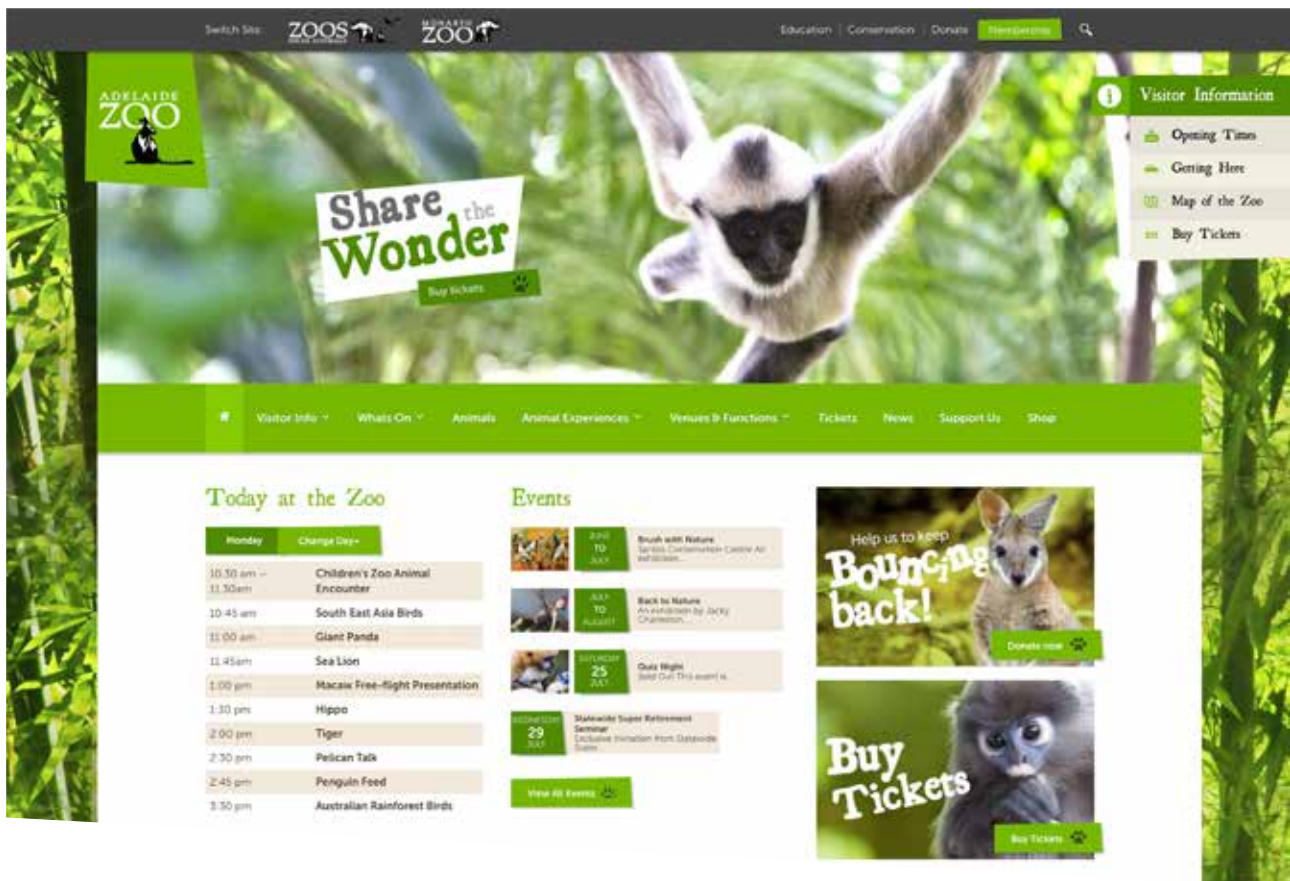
Switch Site: ZOOS MONARTO ZOO

Education | Conservation | Donate | Membership

ADELAIDE ZOO

Share the Wonder

Buy tickets

Visitor Information

Opening Times

Getting Here

Map of the Zoo

Buy Tickets

Visitor Info | Whats On | Animals | Animal Experiences | Venues & Functions | Tickets | News | Support Us | Shop

Today at the Zoo

Monday | Change Day

| | |
|---|---|
| 10.30 am – 11.30am | Children's Zoo Animal Encounter |
| 10.45 am | South East Asia Birds |
| 11.00 am | Giant Panda |
| 11.45am | Sea Lion |
| 1.00 pm | Macaw Free-flight Presentation |
| 1.30 pm | Hippo |
| 2.00 pm | Tiger |
| 2.30 pm | Pelican Talk |
| 2.45 pm | Penguin Feed |
| 3.30 pm | Australian Rainforest Birds |

Events

JUNE TO JULY
Brush with Nature
Santos Conservation Centre Art exhibition...

JULY TO AUGUST
Back to Nature
An exhibition by Jacky Charleston...

SATURDAY 25 JULY
Quiz Night
Sold Out This event is...

WEDNESDAY 29 JULY
Statewide Super Retirement Seminar
Exclusive invitation from Statewide Super...

View All Events

Help us to keep Bouncing back!

Donate now

Buy Tickets

Buy Tickets